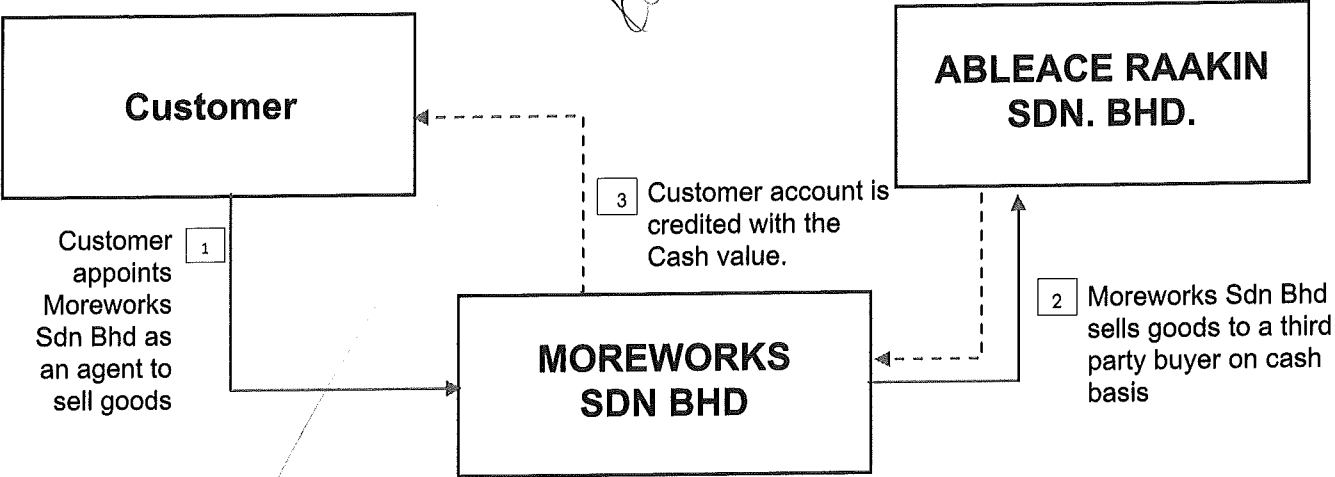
Customer

ABLEACE RAAKIN SDN. BHD.

3 Customer account is credited with the Cash value.

Customer 1 appoints Moreworks Sdn Bhd as an agent to sell goods

MOREWORKS SDN BHD

2 Moreworks Sdn Bhd sells goods to a third party buyer on cash basis